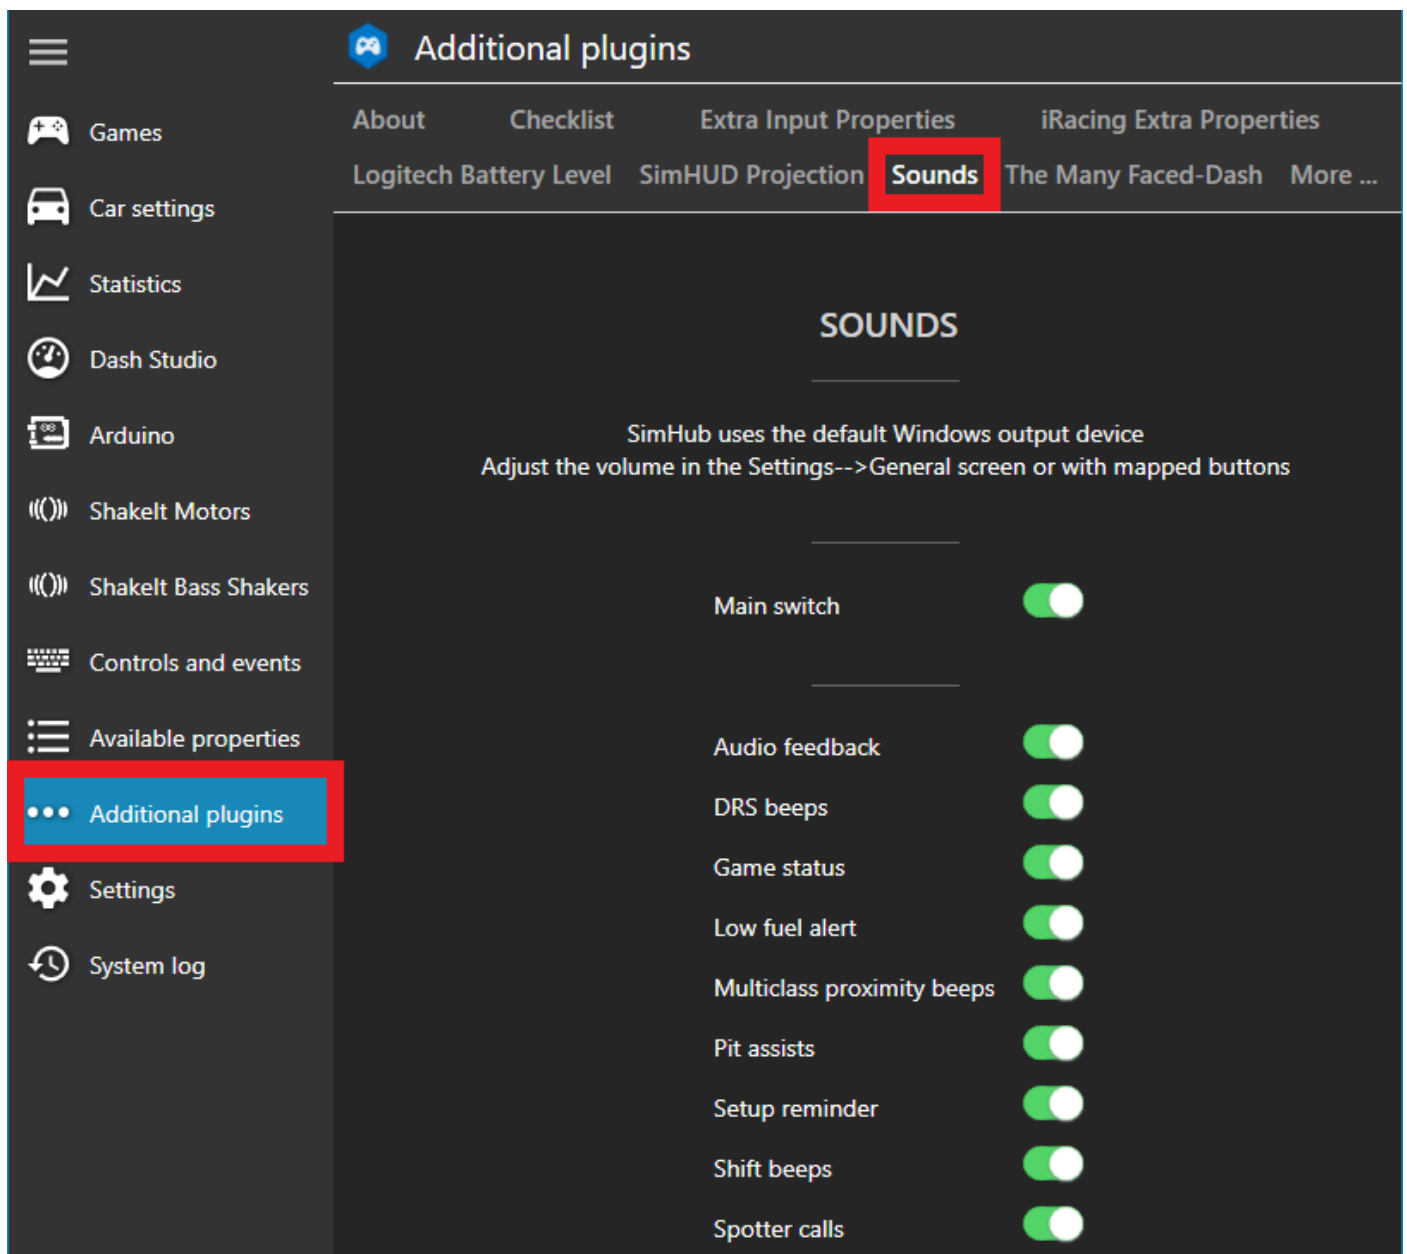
Games
Car settings
Statistics
Dash Studio
Arduino
ShakeIt Motors
ShakeIt Bass Shakers
Controls and events
Available properties
Additional plugins
Settings
System log

Additional plugins

About
Checklist
Extra Input Properties
iRacing Extra Properties
Logitech Battery Level
SimHUD Projection
Sounds
The Many Faced-Dash
More ...

SOUNDS

SimHub uses the default Windows output device
Adjust the volume in the Settings-->General screen or with mapped buttons

Main switch

Audio feedback
DRS beeps
Game status
Low fuel alert
Multiclass proximity beeps
Pit assists
Setup reminder
Shift beeps
Spotter calls